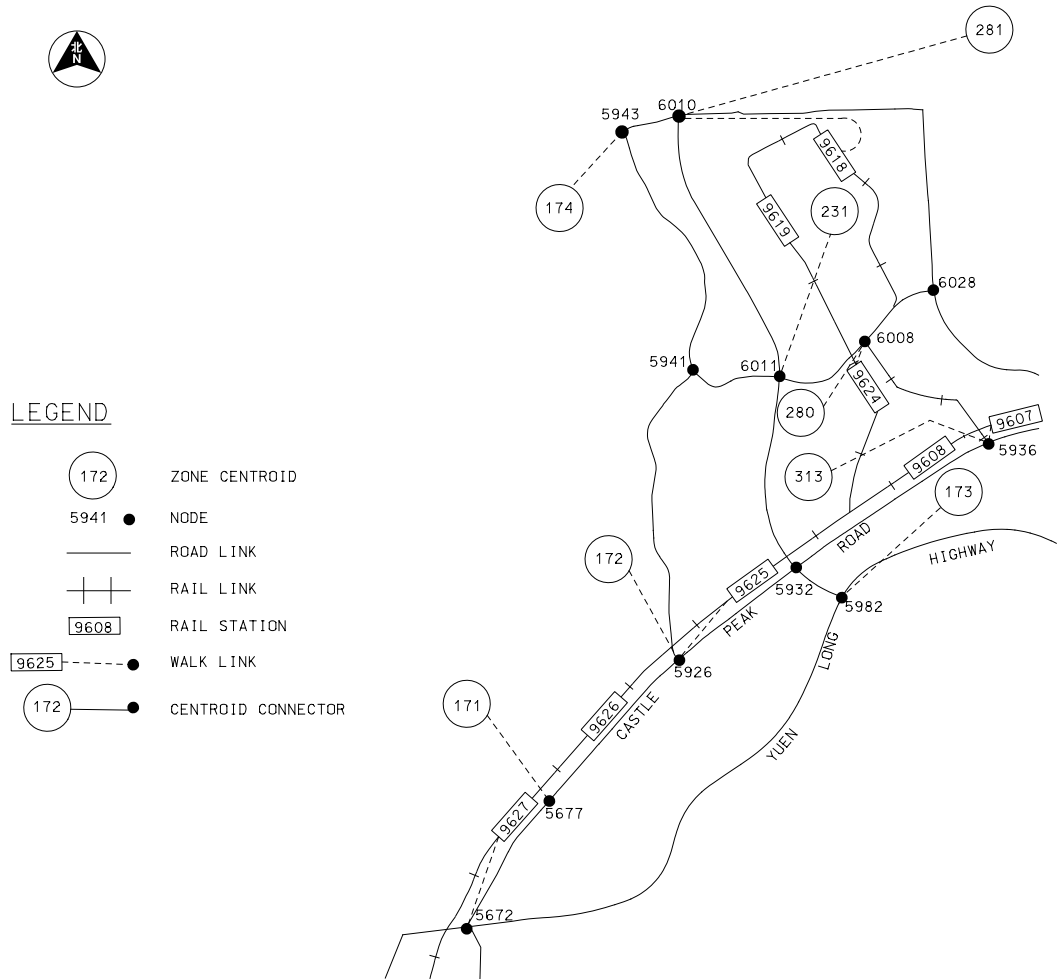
北
N

281
5943
6010
9618
174
9619
231
6028
6008
5941
6011
9624
280
9607
5936
313
9608
173
ROAD
HIGHWAY
172
9625
5932
5982
PEAK
5926
LONG
9626
CASTLE
171
YUEN
9627
5677
5672

LEGEND

| | |
|---|---|
| 172 | ZONE CENTROID |
| 5941 | NODE |
| | ROAD LINK |
| | RAIL LINK |
| 9608 | RAIL STATION |
| 9625 | WALK LINK |
| 172 | CENTROID CONNECTOR |